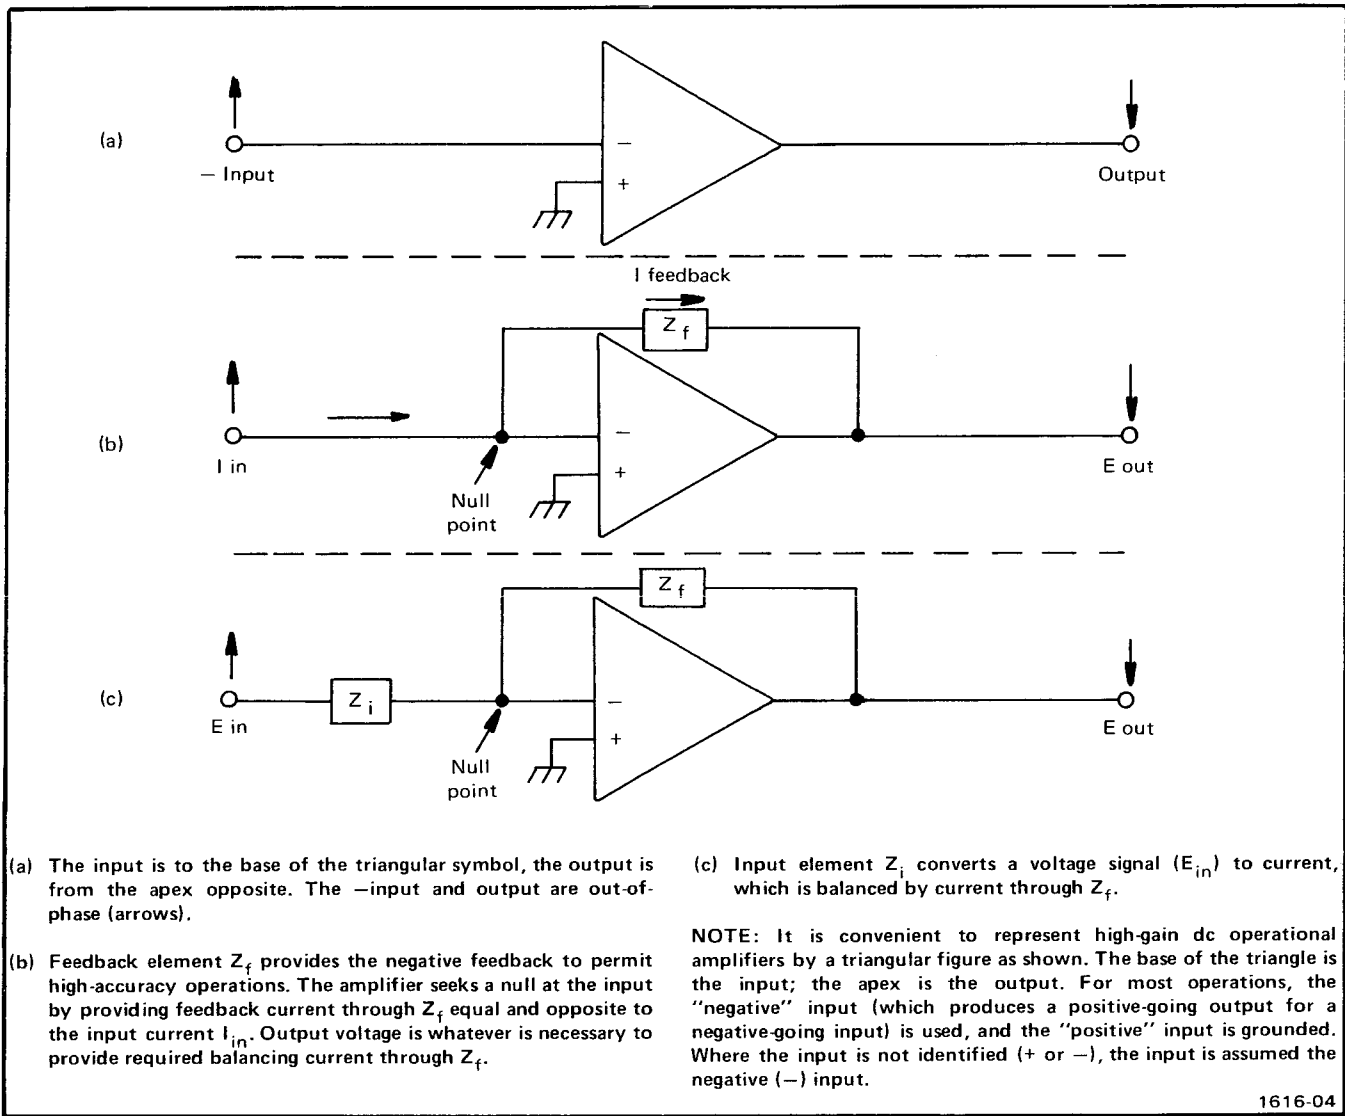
(a)

− Input

−

+

Output

I feedback

$Z_f$

(b)

I in

Null point

−

+

E out

$Z_f$

(c)

E in

$Z_i$

Null point

−

+

E out

(a) The input is to the base of the triangular symbol, the output is from the apex opposite. The −input and output are out-of-phase (arrows).

(b) Feedback element $Z_f$ provides the negative feedback to permit high-accuracy operations. The amplifier seeks a null at the input by providing feedback current through $Z_f$ equal and opposite to the input current $I_{in}$. Output voltage is whatever is necessary to provide required balancing current through $Z_f$.

(c) Input element $Z_i$ converts a voltage signal ($E_{in}$) to current, which is balanced by current through $Z_f$.

NOTE: It is convenient to represent high-gain dc operational amplifiers by a triangular figure as shown. The base of the triangle is the input; the apex is the output. For most operations, the "negative" input (which produces a positive-going output for a negative-going input) is used, and the "positive" input is grounded. Where the input is not identified (+ or −), the input is assumed the negative (−) input.

1616-04